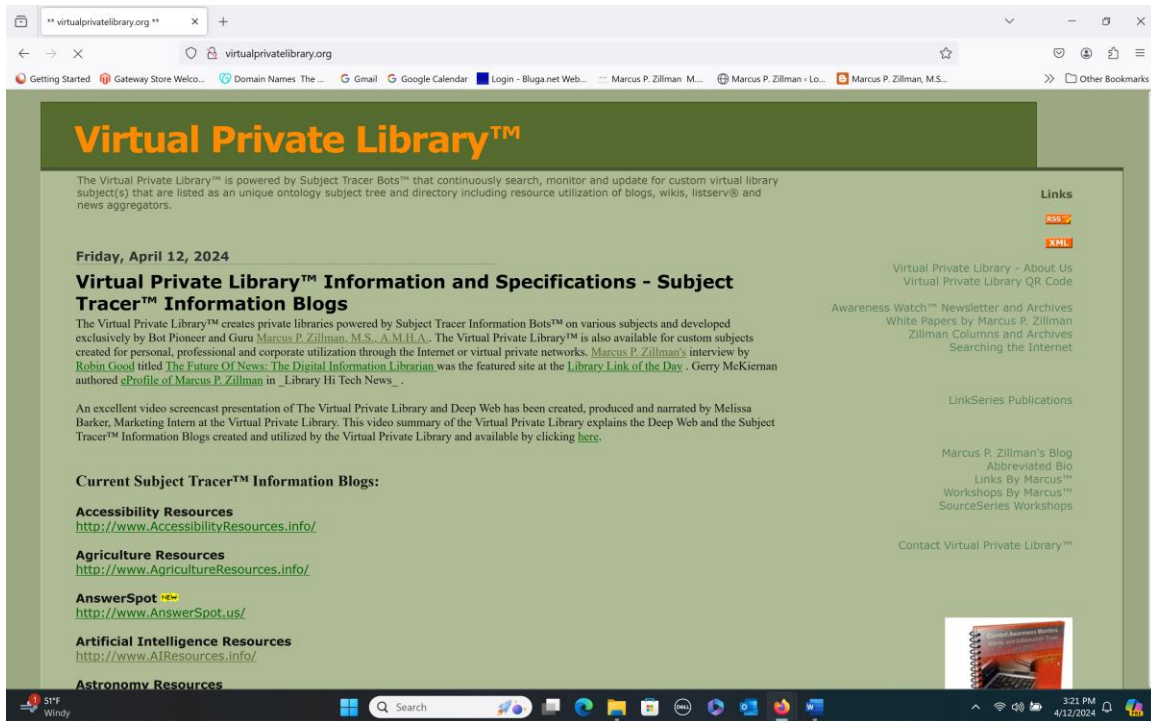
** virtualprivatelibrary.org **

virtualprivatelibrary.org

Getting Started Gateway Store Welco... Domain Names The ... Gmail Google Calendar Login - Bluga.net Web... Marcus P. Zillman M... Marcus P. Zillman « Lo... Marcus P. Zillman, M.S... Other Bookmarks

Virtual Private Library™

The Virtual Private Library™ is powered by Subject Tracer Bots™ that continuously search, monitor and update for custom virtual library subject(s) that are listed as an unique ontology subject tree and directory including resource utilization of blogs, wikis, listserv® and news aggregators.

Friday, April 12, 2024

Virtual Private Library™ Information and Specifications - Subject Tracer™ Information Blogs

The Virtual Private Library™ creates private libraries powered by Subject Tracer Information Bots™ on various subjects and developed exclusively by Bot Pioneer and Guru Marcus P. Zillman, M.S., A.M.H.A.. The Virtual Private Library™ is also available for custom subjects created for personal, professional and corporate utilization through the Internet or virtual private networks. Marcus P. Zillman's interview by Robin Good titled The Future Of News: The Digital Information Librarian was the featured site at the Library Link of the Day . Gerry McKiernan authored eProfile of Marcus P. Zillman in _Library Hi Tech News_ .

An excellent video screencast presentation of The Virtual Private Library and Deep Web has been created, produced and narrated by Melissa Barker, Marketing Intern at the Virtual Private Library. This video summary of the Virtual Private Library explains the Deep Web and the Subject Tracer™ Information Blogs created and utilized by the Virtual Private Library and available by clicking here.

Current Subject Tracer™ Information Blogs:

Accessibility Resources
http://www.AccessibilityResources.info/

Agriculture Resources
http://www.AgricultureResources.info/

AnswerSpot NEW
http://www.AnswerSpot.us/

Artificial Intelligence Resources
http://www.AIResources.info/

Astronomy Resources

Links

RSS

XML

Virtual Private Library - About Us
Virtual Private Library QR Code

Awareness Watch™ Newsletter and Archives
White Papers by Marcus P. Zillman
Zillman Columns and Archives
Searching the Internet

LinkSeries Publications

Marcus P. Zillman's Blog
Abbreviated Bio
Links By Marcus™
Workshops By Marcus™
SourceSeries Workshops

Contact Virtual Private Library™

51°F
Windy

Search

3:21 PM
4/12/2024